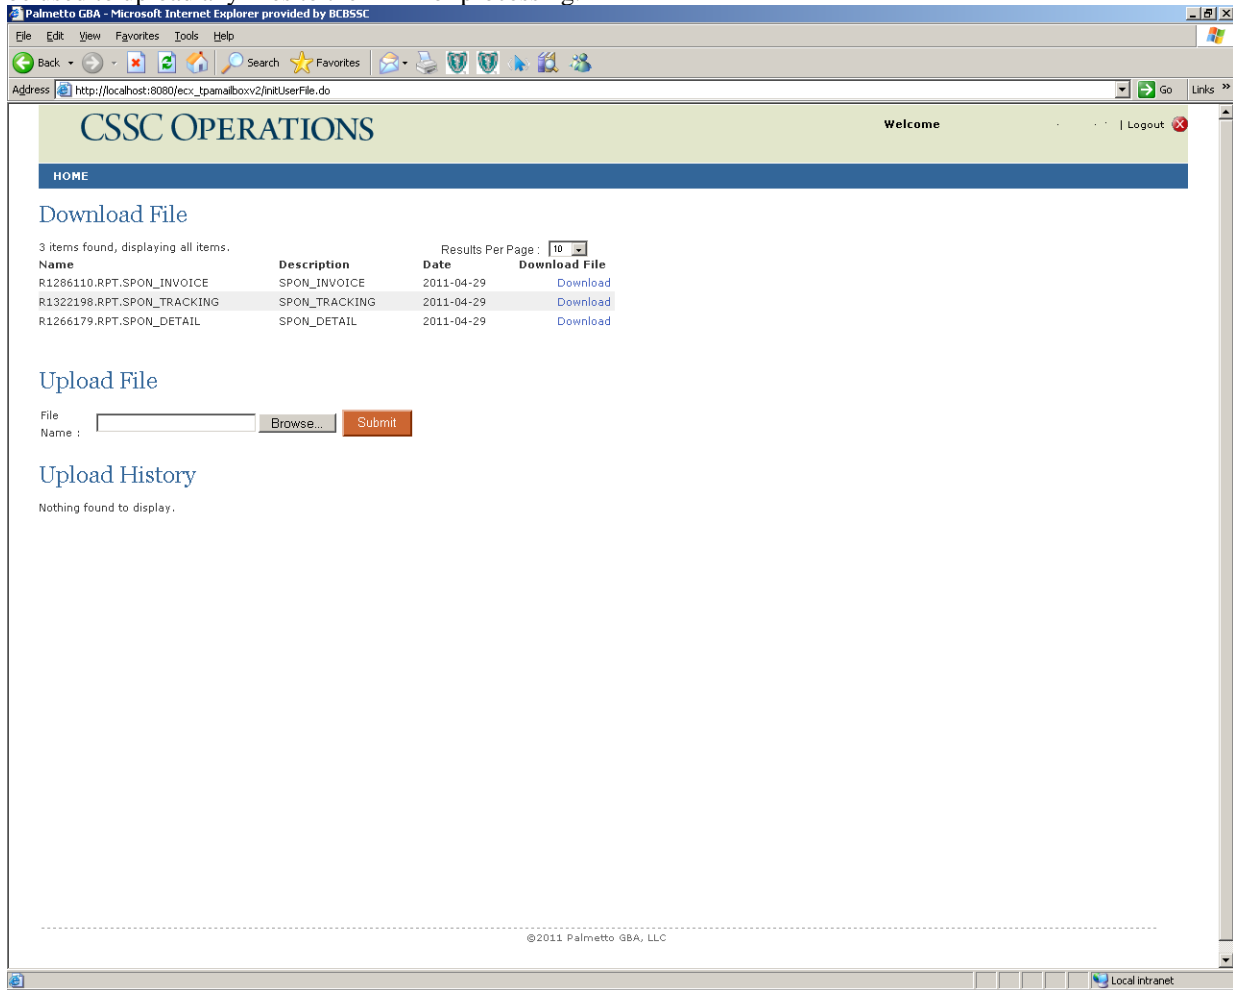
Palmetto GBA - Microsoft Internet Explorer provided by BCBSSC

File Edit View Favorites Tools Help

Back Search Favorites

Address http://localhost:8080/ecx_tpamailboxv2/initUserFile.do Go Links

CSSC OPERATIONS

Welcome | Logout

HOME

Download File

3 items found, displaying all items.

Results Per Page : 10

| Name | Description | Date | Download File |
|---|---|---|---|
| R1286110.RPT.SPON_INVOICE | SPON_INVOICE | 2011-04-29 | Download |
| R1322198.RPT.SPON_TRACKING | SPON_TRACKING | 2011-04-29 | Download |
| R1266179.RPT.SPON_DETAIL | SPON_DETAIL | 2011-04-29 | Download |

Upload File

File Name : Browse... Submit

Upload History

Nothing found to display.

©2011 Palmetto GBA, LLC

Local intranet